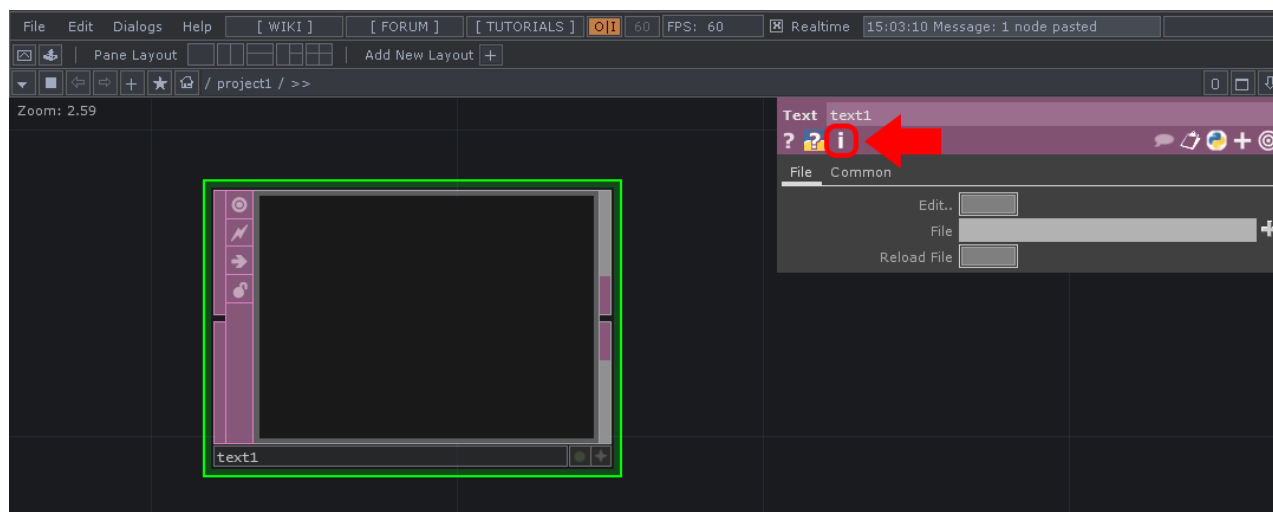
File Edit Dialogs Help [ WIKI ] [ FORUM ] [ TUTORIALS ] O|I 60 FPS: 60 Realtime 15:03:10 Message: 1 node pasted

Pane Layout Add New Layout +

/ project1 / >>

0

Zoom: 2.59

Text text1

? ? i

File Common

Edit..

File

Reload File

text1